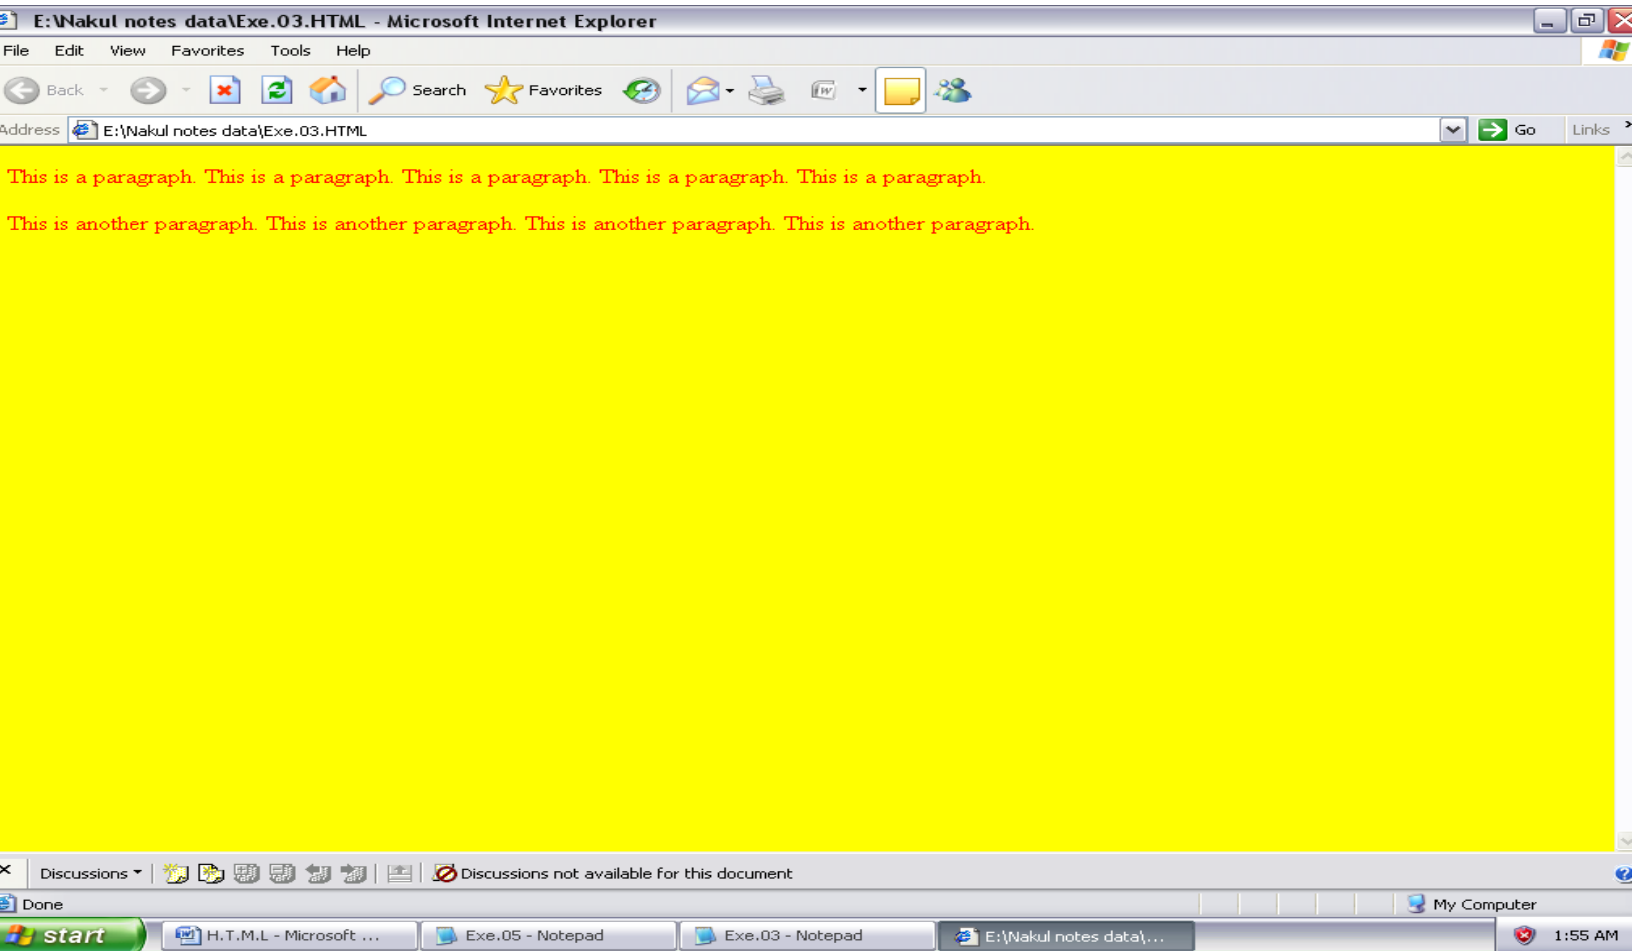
E:\Nakul notes data\Exe.03.HTML - Microsoft Internet Explorer

File Edit View Favorites Tools Help

Back Search Favorites

Address E:\Nakul notes data\Exe.03.HTML Go Links

This is a paragraph. This is a paragraph. This is a paragraph. This is a paragraph. This is a paragraph.

This is another paragraph. This is another paragraph. This is another paragraph. This is another paragraph.

Discussions Discussions not available for this document

Done My Computer

start H.T.M.L - Microsoft ... Exe.05 - Notepad Exe.03 - Notepad E:\Nakul notes data\... 1:55 AM